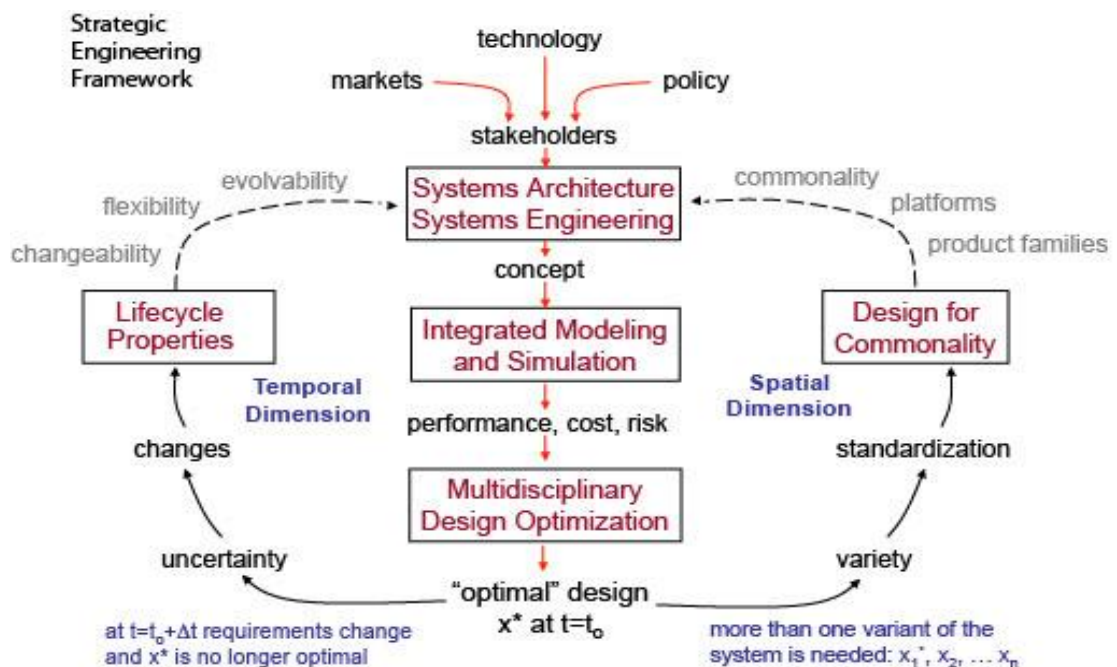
Strategic Engineering Framework

technology

markets

policy

stakeholders

evolvability

flexibility

changeability

Systems Architecture
Systems Engineering

commonality

platforms

product families

concept

Lifecycle Properties

Integrated Modeling and Simulation

Design for Commonality

Temporal Dimension

Spatial Dimension

performance, cost, risk

changes

standardization

Multidisciplinary Design Optimization

uncertainty

variety

"optimal" design
x* at $t=t_o$

at $t=t_o+\Delta t$ requirements change and x* is no longer optimal

more than one variant of the system is needed: $x_1^*, x_2, \ldots x_n$